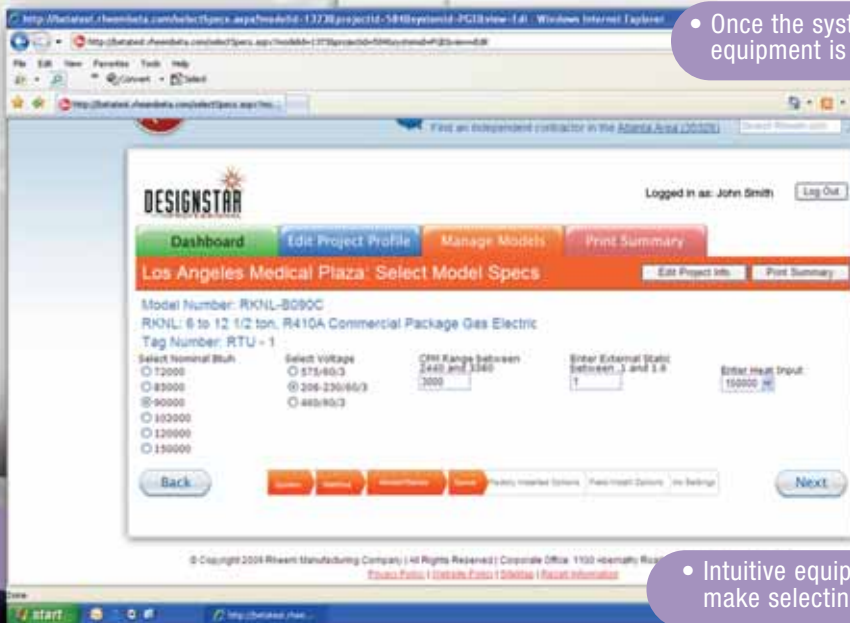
• Once the syst equipment is

http://betatest.rheembeta.com/selectSpecs.aspx?modelId=13738projectId=584&systemId=PG1&view=Edit - Windows Internet Explorer

File Edit View Favorites Tools Help

Find an independent contractor in the Atlanta Area (30328)

DESIGNSTAR

Logged in as: John Smith

Log Out

Dashboard

Edit Project Profile

Manage Models

Print Summary

Los Angeles Medical Plaza: Select Model Specs

Edit Project Info

Print Summary

Model Number: RKNL-B090C

RKNL: 6 to 12 1/2 ton, R410A Commercial Package Gas Electric

Tag Number: RTU - 1

Select Nominal Btuh
72000
83000
90000
102000
120000
150000

Select Voltage
575/60/3
208-230/60/3
460/60/3

CFM Range between 2440 and 3360
3000

Enter External Static between .1 and 1.6
1

Enter Heat Input
150000

Back

Factory Installed Options

Field Install Options

Inv Settings

Next

© Copyright 2009 Rheem Manufacturing Company | All Rights Reserved | Corporate Office: 1100 Abernathy Ro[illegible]

Privacy Policy | Website Policy | Sitemap | Recall Information

• Intuitive equip make selectin

Done

start